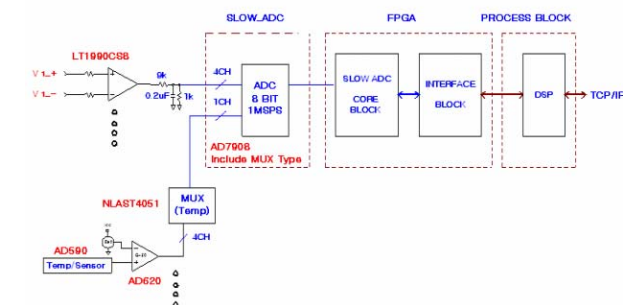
SLOW_ADC

FPGA

PROCESS BLOCK

LT1990CS8

V 1_+

V 1_-

9k

0.2uF

1k

4CH

1CH

ADC
8 BIT
1MSPS

AD7908
Include MUX Type

SLOW ADC
CORE
BLOCK

INTERFACE
BLOCK

DSP

TCP/IP

NLAST4051

MUX
(Temp)

4CH

AD590

Temp/Sensor

AD620